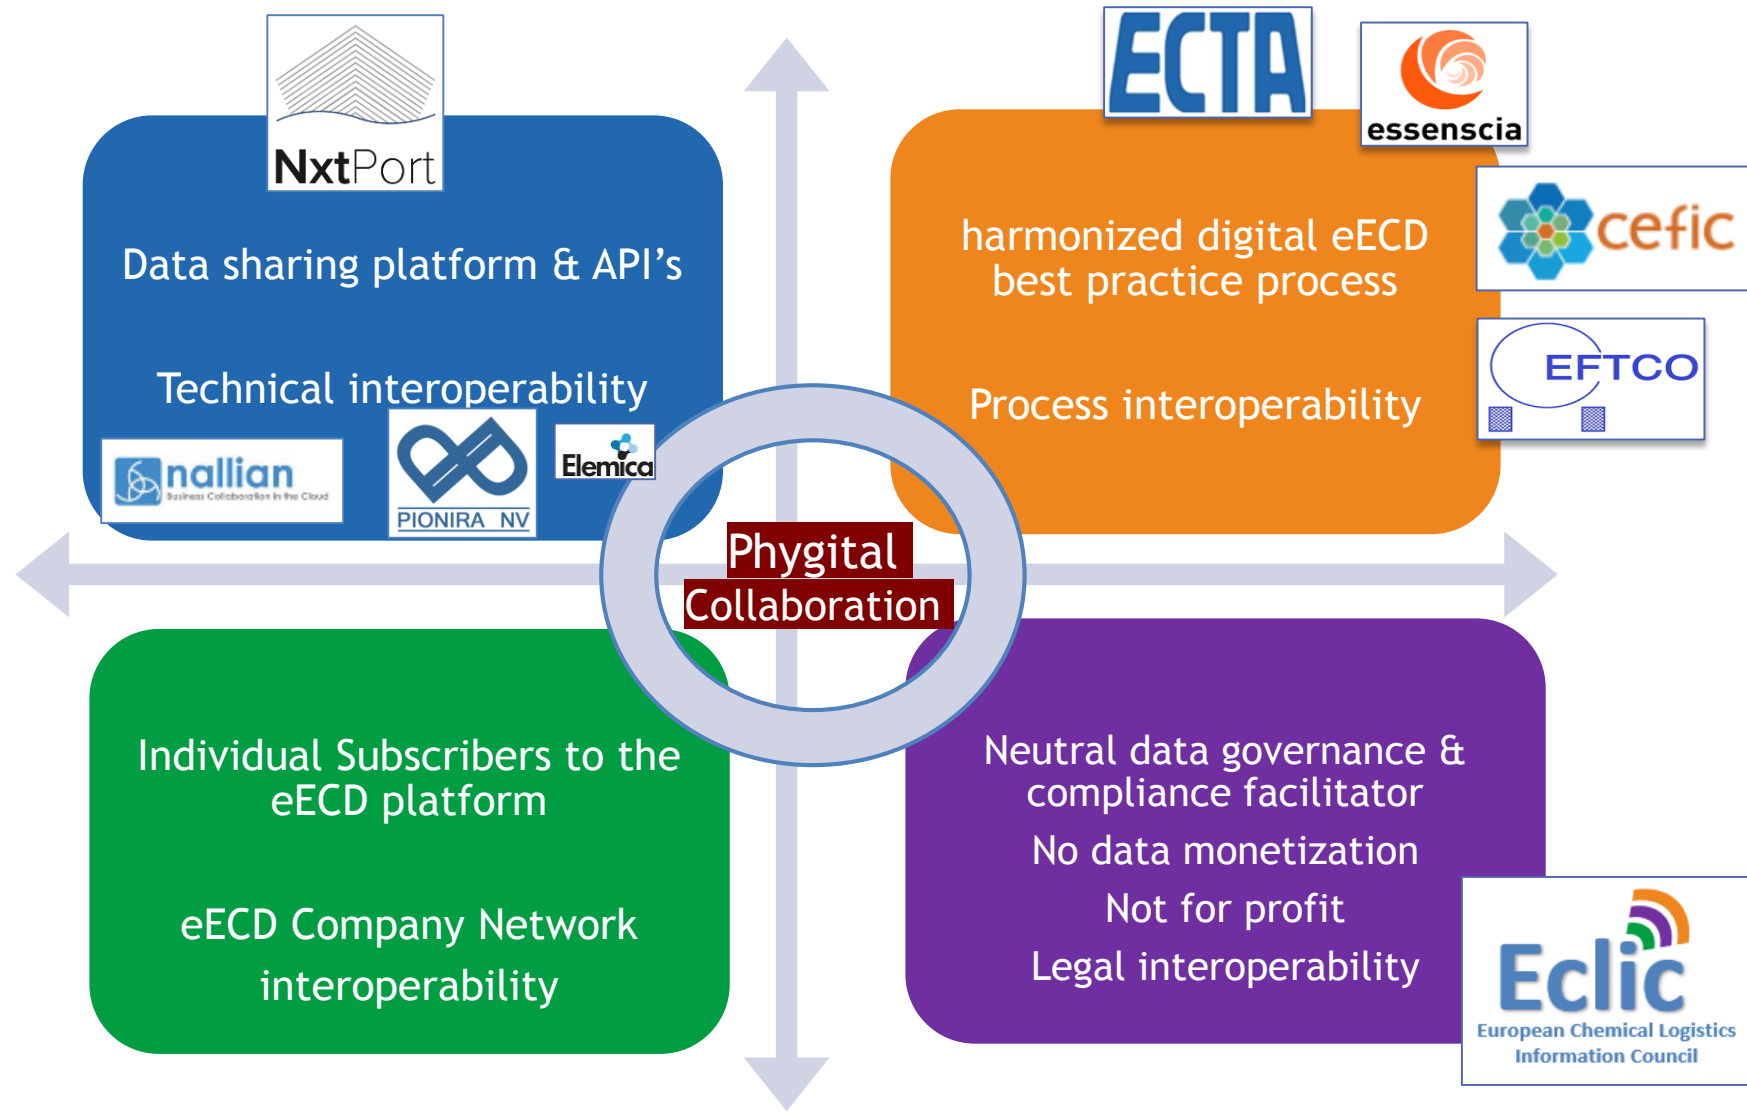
NxtPort

Data sharing platform & API's

Technical interoperability

nallian
Business Collaboration in the Cloud

PIONIRA NV

Elemica

ECTA

essenscia

cefic

EFTCO

harmonized digital eECD best practice process

Process interoperability

Phygital Collaboration

Individual Subscribers to the eECD platform

eECD Company Network interoperability

Neutral data governance & compliance facilitator

No data monetization

Not for profit

Legal interoperability

Eclic
European Chemical Logistics Information Council